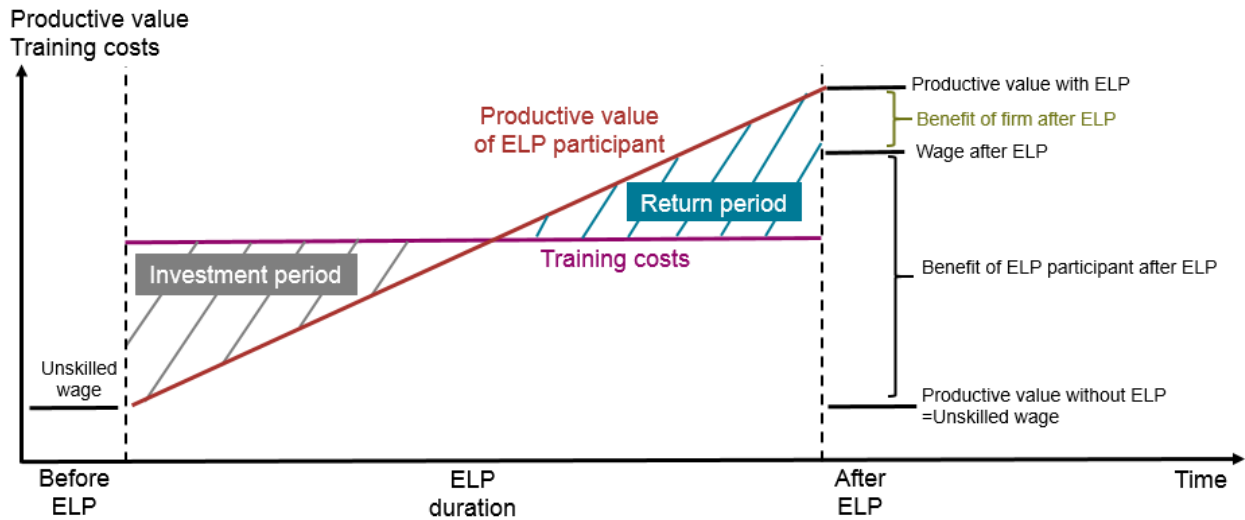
Productive value
Training costs

Productive value of ELP participant

Return period

Training costs

Investment period

Unskilled wage

Productive value with ELP

Benefit of firm after ELP

Wage after ELP

Benefit of ELP participant after ELP

Productive value without ELP =Unskilled wage

Before ELP

ELP duration

After ELP

Time